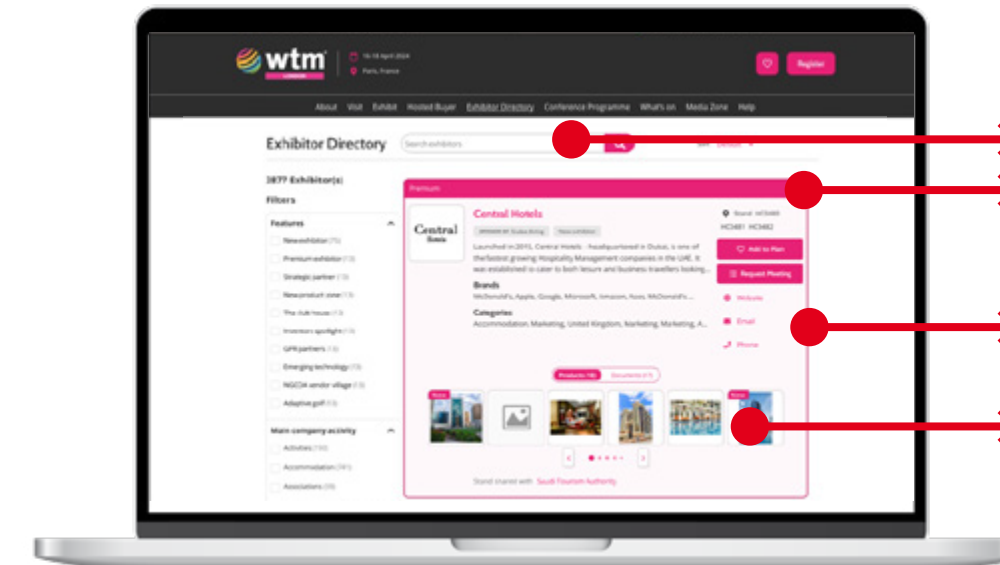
wtm LONDON

16-18 April 2024

Paris, France

Register

About Visit Exhibit Hosted Buyer Exhibitor Directory Conference Programme What's on Media Zone Help

Exhibitor Directory

Search exhibitors

3877 Exhibitor(s)

Filters

Features

New exhibitor (75)

Premium exhibitor (13)

Strategic partner (13)

New product zone (13)

The club house (13)

Investors spotlight (14)

GPR partners (13)

Emerging technology (13)

NGCM vendor village (13)

Adaptive golf (13)

Main company activity

Activities (165)

Accommodation (741)

Associations (39)

Premium

Central Hotels

Central Hotels

New exhibitor

Launched in 2015, Central Hotels - headquartered in Dubai, is one of thefastest growing Hospitality Management companies in the UAE. It was established to cater to both leisure and business travellers looking...

Brands

McDonald's, Apple, Google, Microsoft, Amazon, Asos, McDonald's...

Categories

Accommodation, Marketing, United Kingdom, Marketing, Marketing, A...

Stand: HC3480

HC3481 HC3482

Add to Plan

Request Meeting

Website

Email

Phone

Products (10)

Documents (17)

New

New

Stand shared with Saudi Tourism Authority